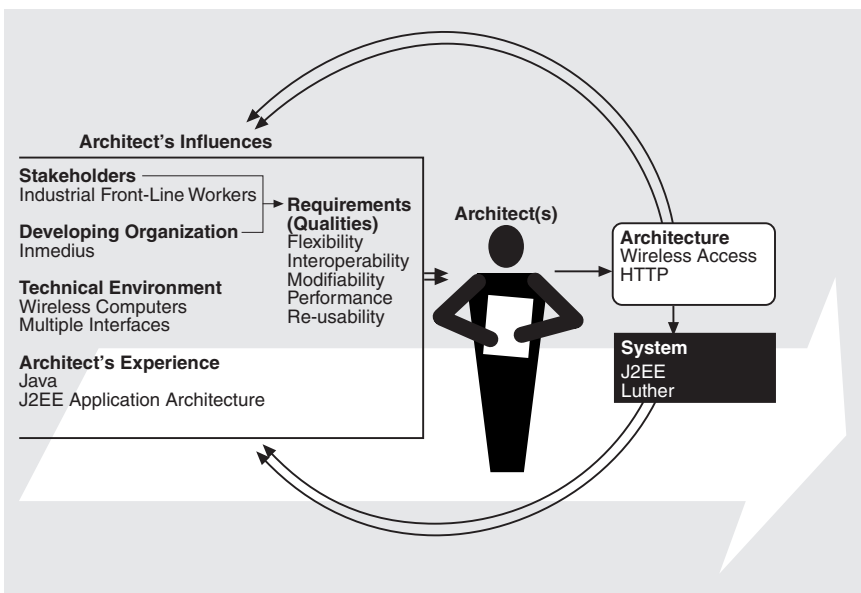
Architect's Influences

Stakeholders
Industrial Front-Line Workers

Developing Organization
Inmedius

Technical Environment
Wireless Computers
Multiple Interfaces

Architect's Experience
Java
J2EE Application Architecture

Requirements (Qualities)
Flexibility
Interoperability
Modifiability
Performance
Re-usability

Architect(s)

Architecture
Wireless Access
HTTP

System
J2EE
Luther